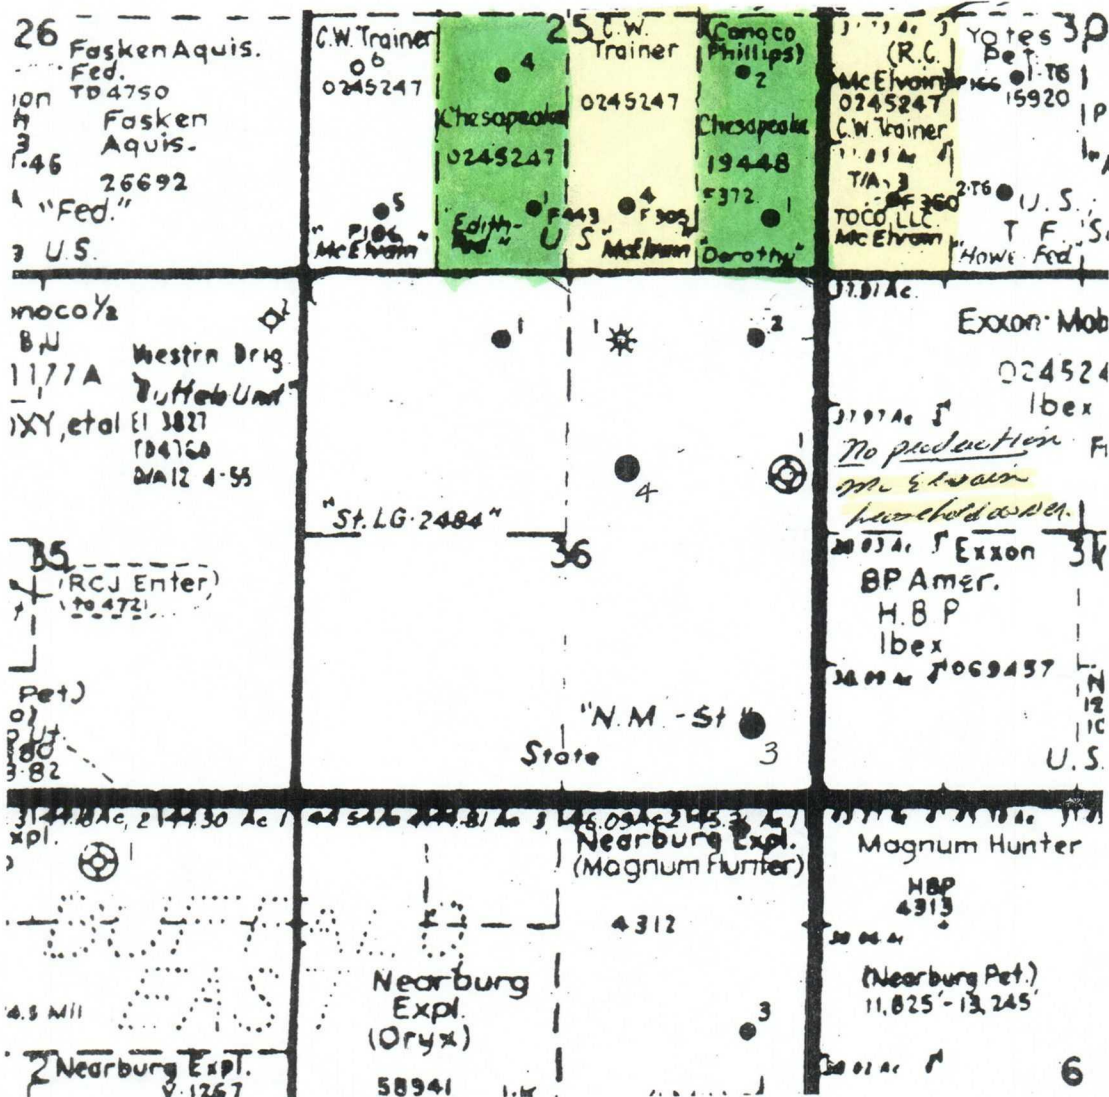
26 Fasken Aquis. Fed.
ion TD4750
Fasken Aquis.
26692
"Fed."
U.S.

C.W. Trainer
6
0245247
5
P106
McElvain

25 C.W. Trainer
0245247
4
Chesapeake
0245247
1
F443
Edith-Fed.
U.S.
4
F305
McElvain

Conoco Phillips)
2
Chesapeake
19448
F372
1
"Dorothy"

(R.C.
McElvain)
0245247
C.W. Trainer
T/A 3
F360
TOCO, LLC
McElvain

Yates Pet.
TG
15920
2 TG
U.S.
T.F.
"Howe Fed."

noco ½
B.U
1177A
XY, etal
Westrn Drlg.
"Buffalo Unit"
E1 3827
TD4760
D/A 12 4-55

1
1
2
4
1
"St. LG-2484"
36

Exxon Mobil
024524
Ibex
No production
McElvain
leasehold owner.
Exxon
BP Amer.
H.B.P
Ibex
069457

35
(RCJ Enter)
to 472

Pet.)
9-82

"N.M.-St"
3
State

U.S.

Nearburg Expl.
(Magnum Hunter)
4312

Magnum Hunter
HBP
4313

(Nearburg Pet.)
11,825'-13,245'

Nearburg Expl.
(Oryx)
58941
3

2 Nearburg Expl.
V-1267

4.5 Mil

6